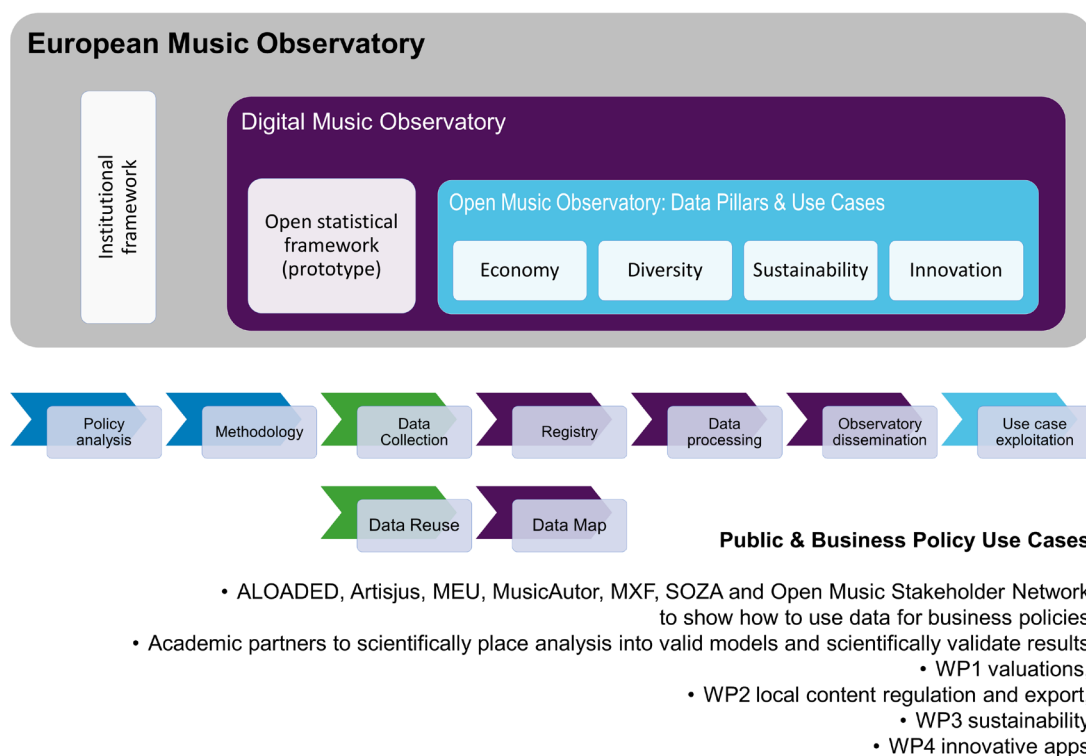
European Music Observatory

Institutional framework

Digital Music Observatory

Open statistical framework (prototype)

Open Music Observatory: Data Pillars & Use Cases

Economy

Diversity

Sustainability

Innovation

Policy analysis

Methodology

Data Collection

Registry

Data processing

Observatory dissemination

Use case exploitation

Data Reuse

Data Map

Public & Business Policy Use Case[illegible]

• ALOADED, Artisjus, MEU, MusicAutor, MXF, SOZA and Open Music Stakeholder Networ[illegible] to show how to use data for business policie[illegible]

• Academic partners to scientifically place analysis into valid models and scientifically validate result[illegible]

• WP1 valuations

• WP2 local content regulation and export

• WP3 sustainabilit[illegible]

• WP4 innovative app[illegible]